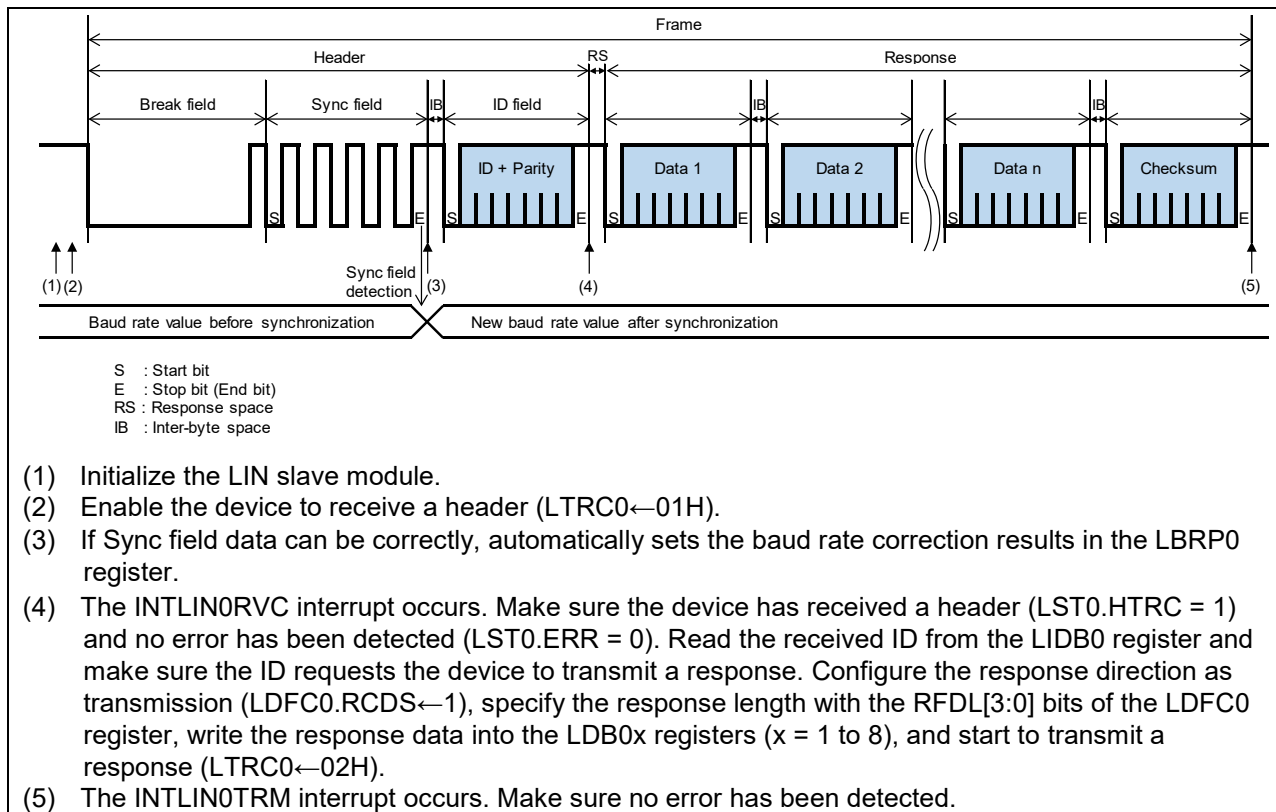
Frame

Header

RS

Response

Break field

Sync field

IB

ID field

IB

IB

ID + Parity

Data 1

Data 2

Data n

Checksum

S

E

S

E

S

E

S

E

S

E

S

E

(1)

(2)

Sync field detection

(3)

(4)

(5)

Baud rate value before synchronization

New baud rate value after synchronization

S : Start bit
E : Stop bit (End bit)
RS : Response space
IB : Inter-byte space

(1) Initialize the LIN slave module.
(2) Enable the device to receive a header (LTRC0←01H).
(3) If Sync field data can be correctly, automatically sets the baud rate correction results in the LBRP0 register.
(4) The INTLIN0RVC interrupt occurs. Make sure the device has received a header (LST0.HTRC = 1) and no error has been detected (LST0.ERR = 0). Read the received ID from the LIDB0 register and make sure the ID requests the device to transmit a response. Configure the response direction as transmission (LDFC0.RCDS←1), specify the response length with the RFDL[3:0] bits of the LDFC0 register, write the response data into the LDB0x registers (x = 1 to 8), and start to transmit a response (LTRC0←02H).
(5) The INTLIN0TRM interrupt occurs. Make sure no error has been detected.